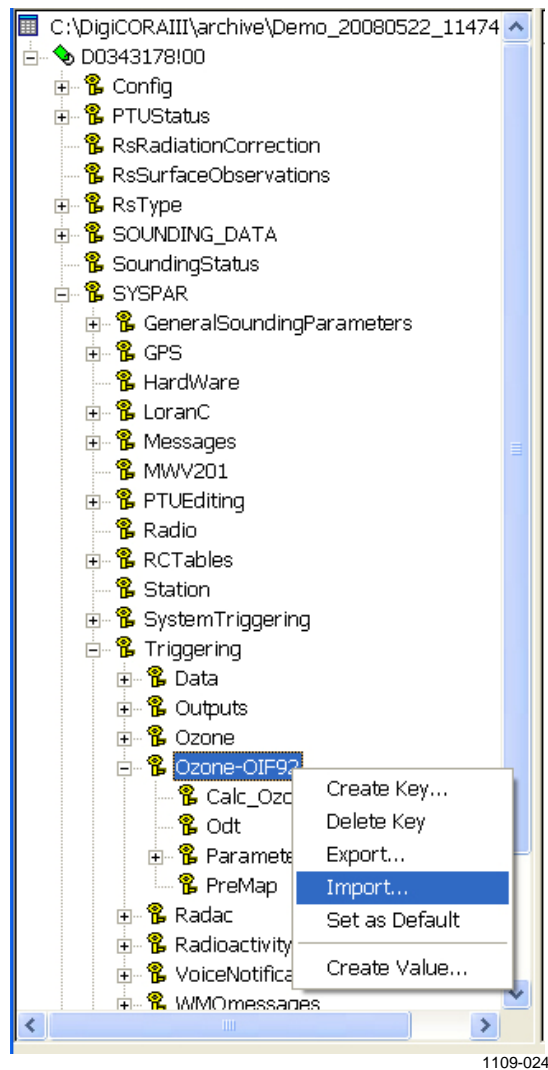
C:\DigiCORAIII\archive\Demo_20080522_11474
D0343178!00
Config
PTUStatus
RsRadiationCorrection
RsSurfaceObservations
RsType
SOUNDING_DATA
SoundingStatus
SYSPAR
GeneralSoundingParameters
GPS
HardWare
LoranC
Messages
MWV201
PTUEditing
Radio
RCTables
Station
SystemTriggering
Triggering
Data
Outputs
Ozone
Ozone-OIF92
Calc_Ozo
Odt
Paramete
PreMap
Radac
Radioactivity
VoiceNotifica
WMOmessages

Create Key...
Delete Key
Export...
Import...
Set as Default
Create Value...

1109-024